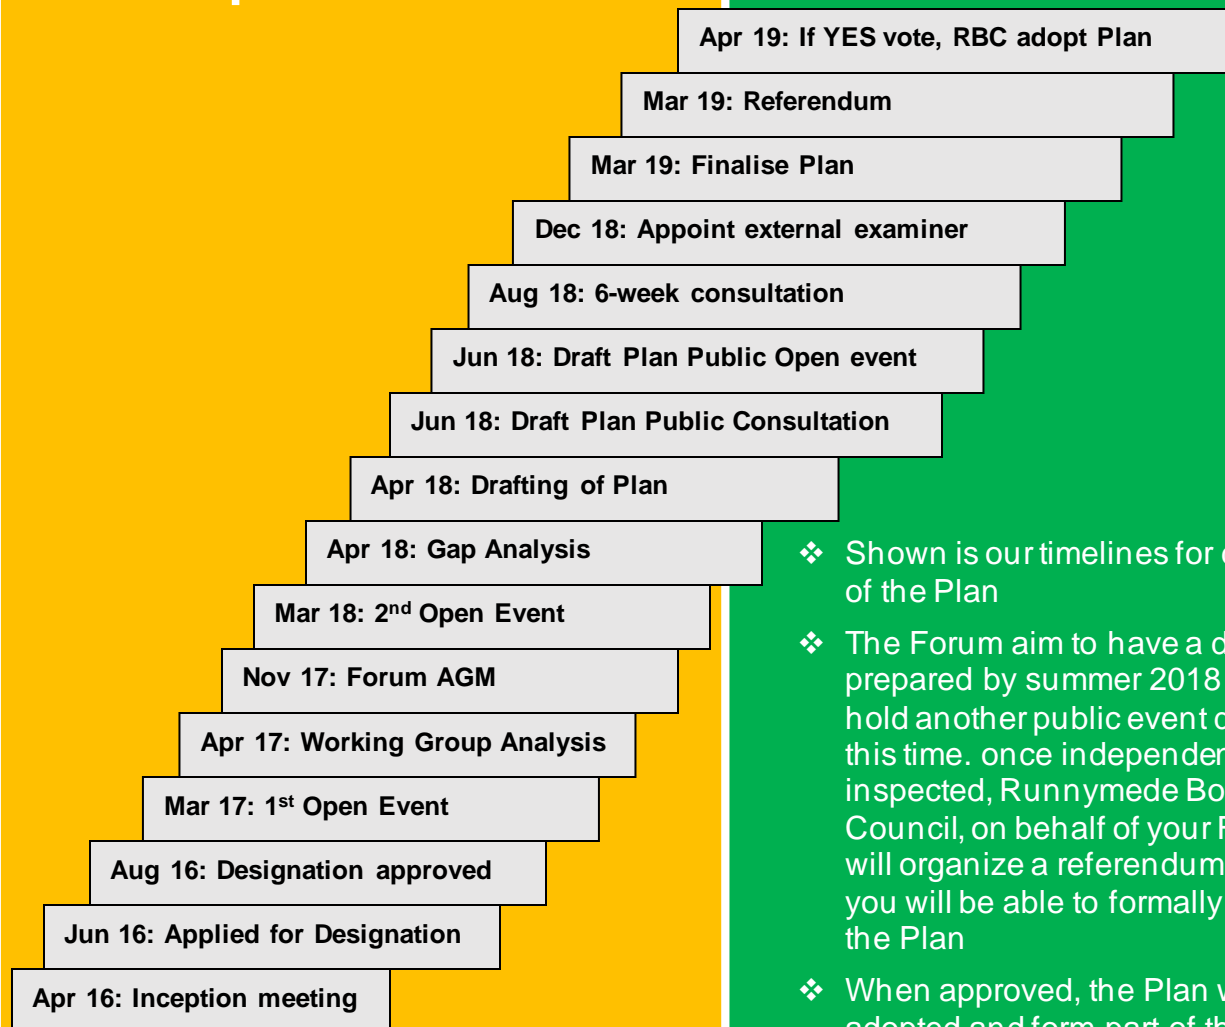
Apr 19: If YES vote, RBC adopt Plan

Mar 19: Referendum

Mar 19: Finalise Plan

Dec 18: Appoint external examiner

Aug 18: 6-week consultation

Jun 18: Draft Plan Public Open event

Jun 18: Draft Plan Public Consultation

Apr 18: Drafting of Plan

Apr 18: Gap Analysis

Mar 18: 2$^{nd}$ Open Event

Nov 17: Forum AGM

Apr 17: Working Group Analysis

Mar 17: 1$^{st}$ Open Event

Aug 16: Designation approved

Jun 16: Applied for Designation

Apr 16: Inception meeting

❖ Shown is our timelines for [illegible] of the Plan

❖ The Forum aim to have a d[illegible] prepared by summer 2018 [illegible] hold another public event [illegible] this time. once independen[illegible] inspected, Runnymede Bo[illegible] Council, on behalf of your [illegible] will organize a referendum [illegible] you will be able to formally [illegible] the Plan

❖ When approved, the Plan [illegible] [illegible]